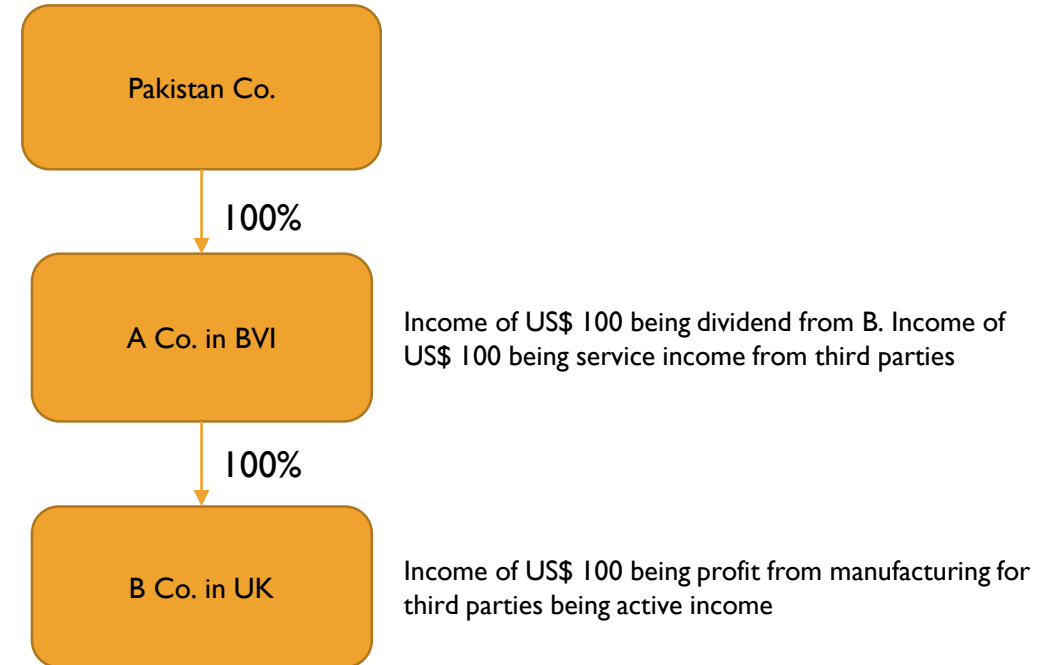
Pakistan Co.

100%

A Co. in BVI

Income of US$ 100 being dividend from B. Income of US$ 100 being service income from third parties

100%

B Co. in UK

Income of US$ 100 being profit from manufacturing for third parties being active income